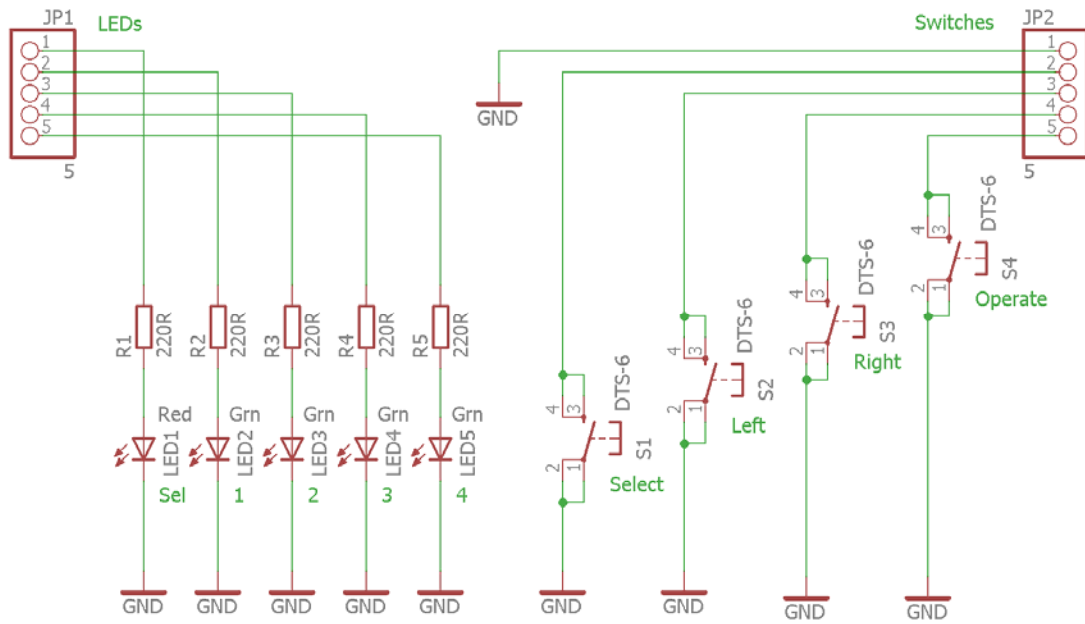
JP1
LEDs
1
2
3
4
5
5

R1 220R
R2 220R
R3 220R
R4 220R
R5 220R

Red
Grn
Grn
Grn
Grn

LED1
LED2
LED3
LED4
LED5

Sel
1
2
3
4

GND GND GND GND GND

GND

Switches
JP2
1
2
3
4
5
5

DTS-6
4 3
2 1
S1
Select

DTS-6
4 3
2 1
S2
Left

DTS-6
4 3
2 1
S3
Right

DTS-6
4 3
2 1
S4
Operate

GND GND GND GND